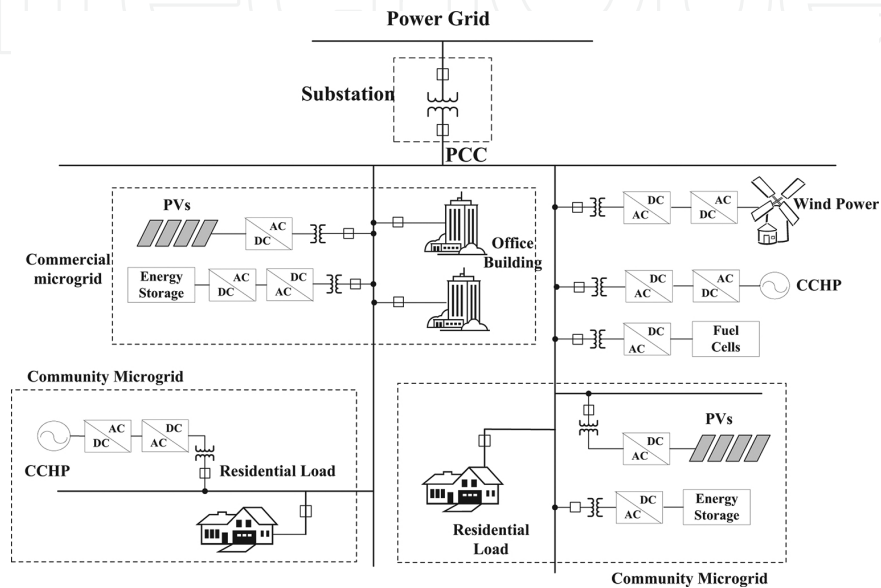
Power Grid

Substation

PCC

PVs

AC
DC

Commercial microgrid

Energy Storage

AC
DC

DC
AC

Office Building

DC
AC

AC
DC

Wind Power

DC
AC

AC
DC

CCHP

DC
AC

Fuel Cells

Community Microgrid

AC
DC

DC
AC

CCHP

Residential Load

PVs

DC
AC

Residential Load

DC
AC

Energy Storage

Community Microgrid